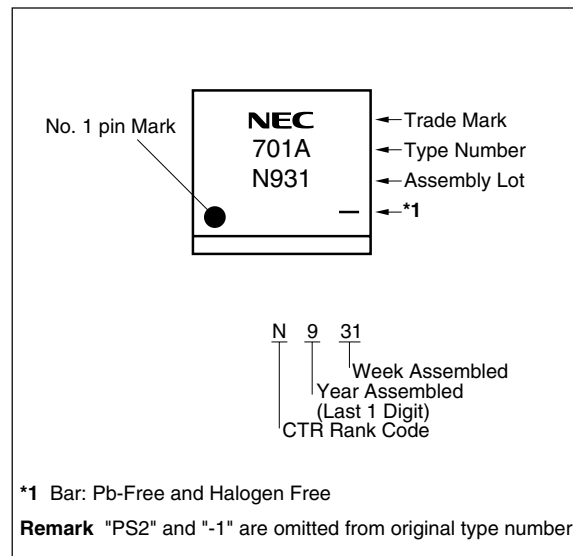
No. 1 pin Mark

NEC
701A
N931

Trade Mark
Type Number
Assembly Lot
*1

N 9 31

Week Assembled
Year Assembled
(Last 1 Digit)
CTR Rank Code

*1 Bar: Pb-Free and Halogen Free

Remark "PS2" and "-1" are omitted from original type number